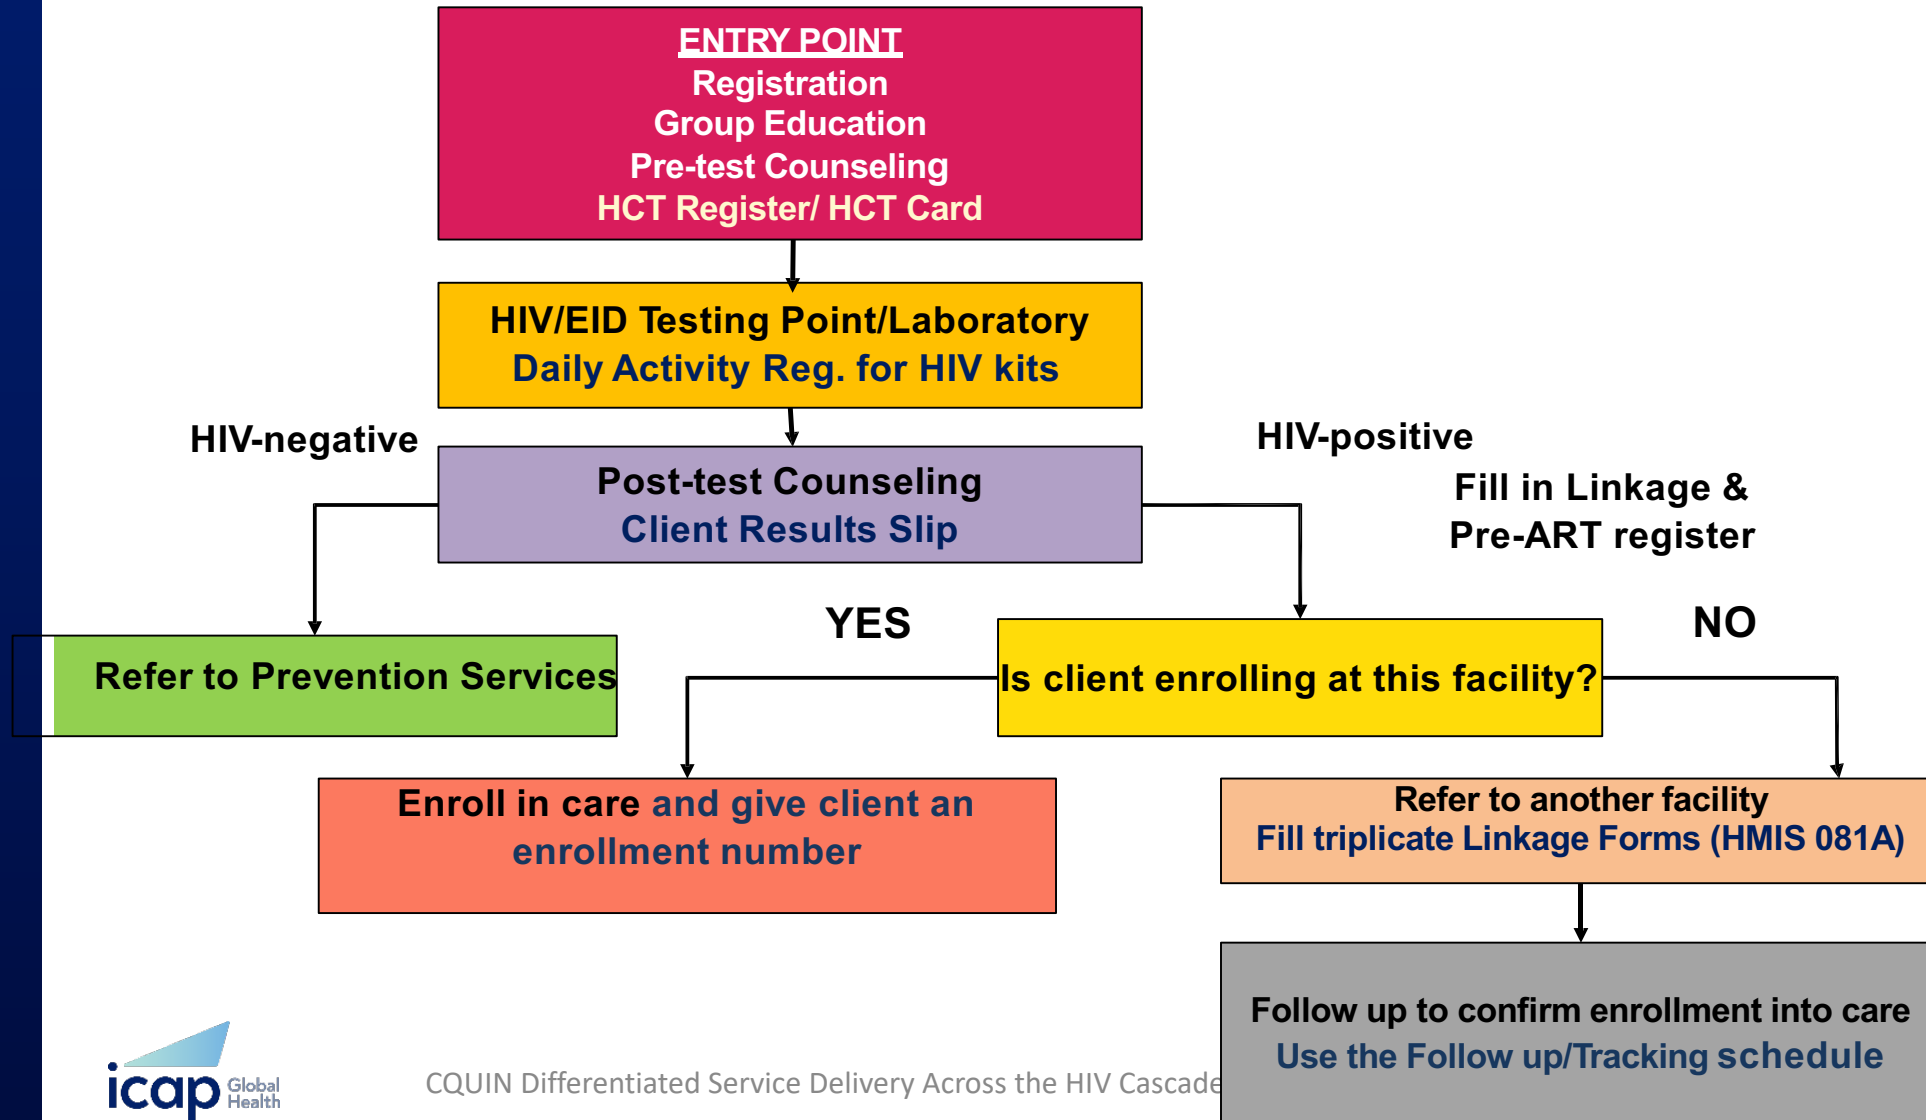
ENTRY POINT
Registration
Group Education
Pre-test Counseling
HCT Register/ HCT Card

HIV/EID Testing Point/Laboratory
Daily Activity Reg. for HIV kits

HIV-negative

Post-test Counseling
Client Results Slip

HIV-positive

Fill in Linkage &
Pre-ART register

Refer to Prevention Services

YES

Is client enrolling at this facility?

NO

Enroll in care and give client an enrollment number

Refer to another facility
Fill triplicate Linkage Forms (HMIS 081A)

Follow up to confirm enrollment into care
Use the Follow up/Tracking schedule

icap Global Health

CQUIN Differentiated Service Delivery Across the HIV Cascade